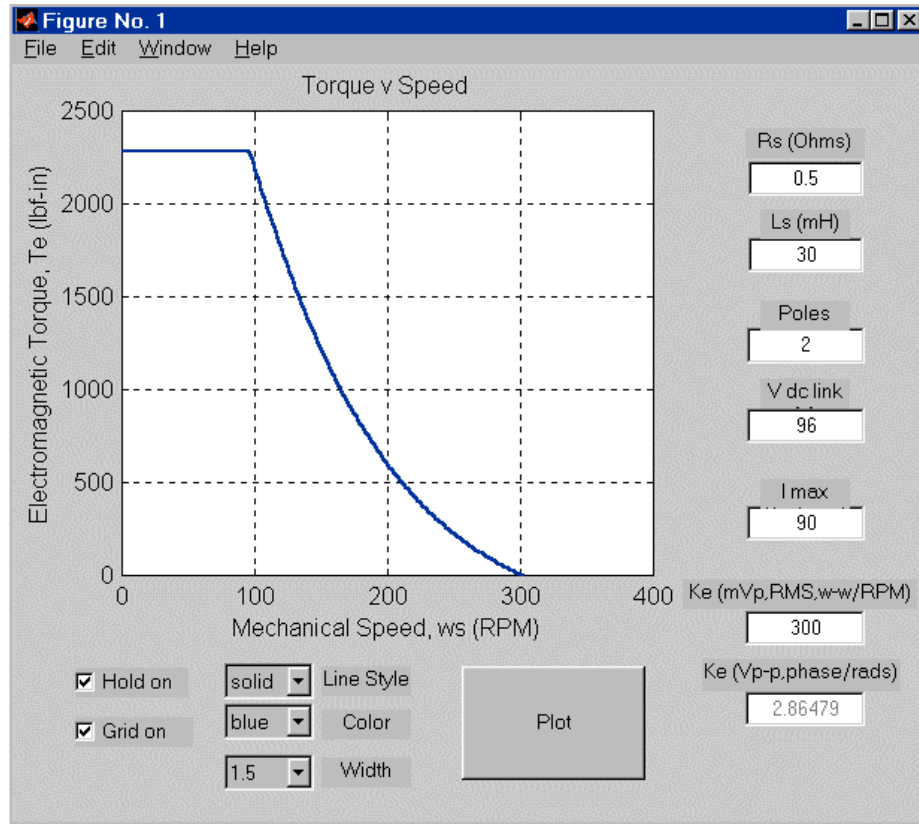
Figure No. 1

File Edit Window Help

Torque v Speed

Electromagnetic Torque, Te (lbf-in)

2500
2000
1500
1000
500
0

0 100 200 300 400

Mechanical Speed, ws (RPM)

Rs (Ohms)
0.5

Ls (mH)
30

Poles
2

V dc link
96

I max
90

Ke (mVp,RMS,w-w/RPM)
300

Ke (Vp-p,phase/rads)
2.86479

☑ Hold on

☑ Grid on

solid Line Style

blue Color

1.5 Width

Plot